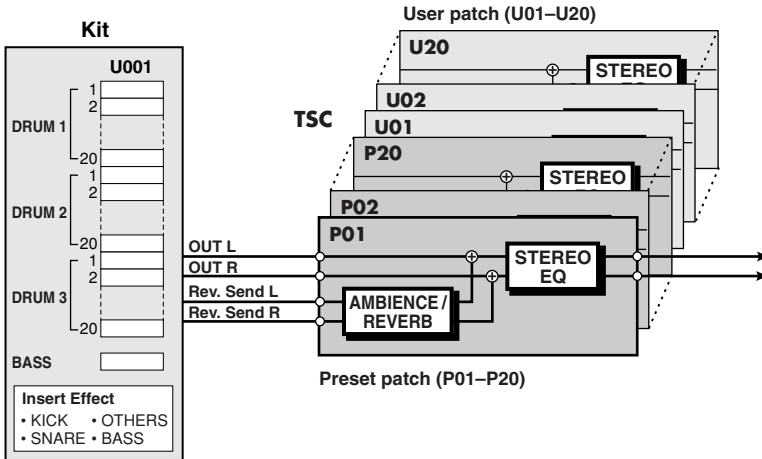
Kit

U001

DRUM 1
1
2
20

DRUM 2
1
2
20

DRUM 3
1
2
20

BASS

Insert Effect
• KICK • OTHERS
• SNARE • BASS

User patch (U01–U20)

U20
STEREO

U02
U01

TSC

P20
STEREO

P02

P01

OUT L
OUT R
Rev. Send L
Rev. Send R

AMBIENCE / REVERB

STEREO EQ

Preset patch (P01–P20)